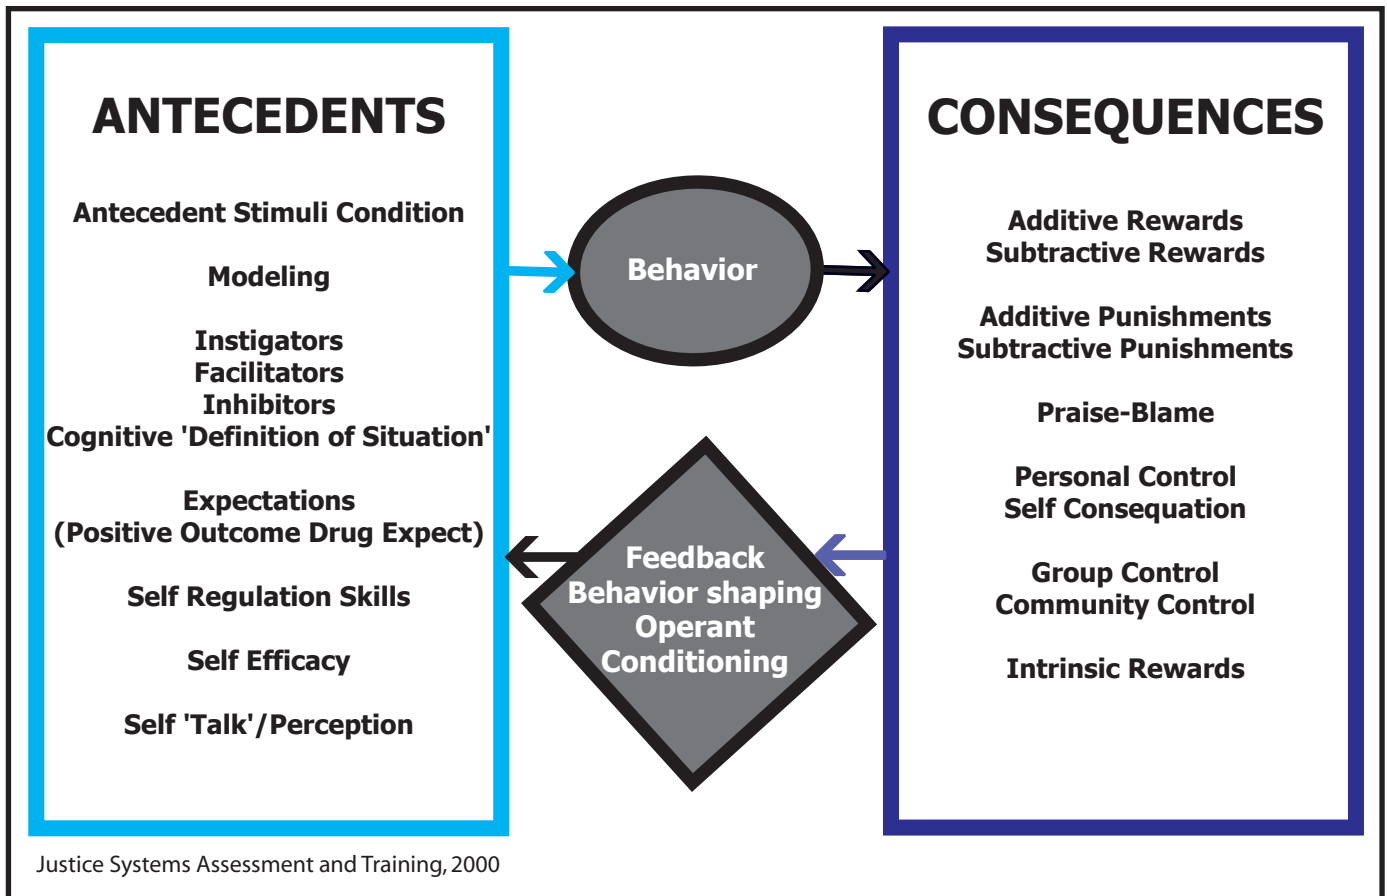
ANTECEDENTS

Antecedent Stimuli Condition

Modeling

Instigators
Facilitators
Inhibitors
Cognitive 'Definition of Situation'

Expectations
(Positive Outcome Drug Expect)

Self Regulation Skills

Self Efficacy

Self 'Talk'/Perception

Behavior

Feedback
Behavior shaping
Operant
Conditioning

CONSEQUENCES

Additive Rewards
Subtractive Rewards

Additive Punishments
Subtractive Punishments

Praise-Blame

Personal Control
Self Consequation

Group Control
Community Control

Intrinsic Rewards

Justice Systems Assessment and Training, 2000